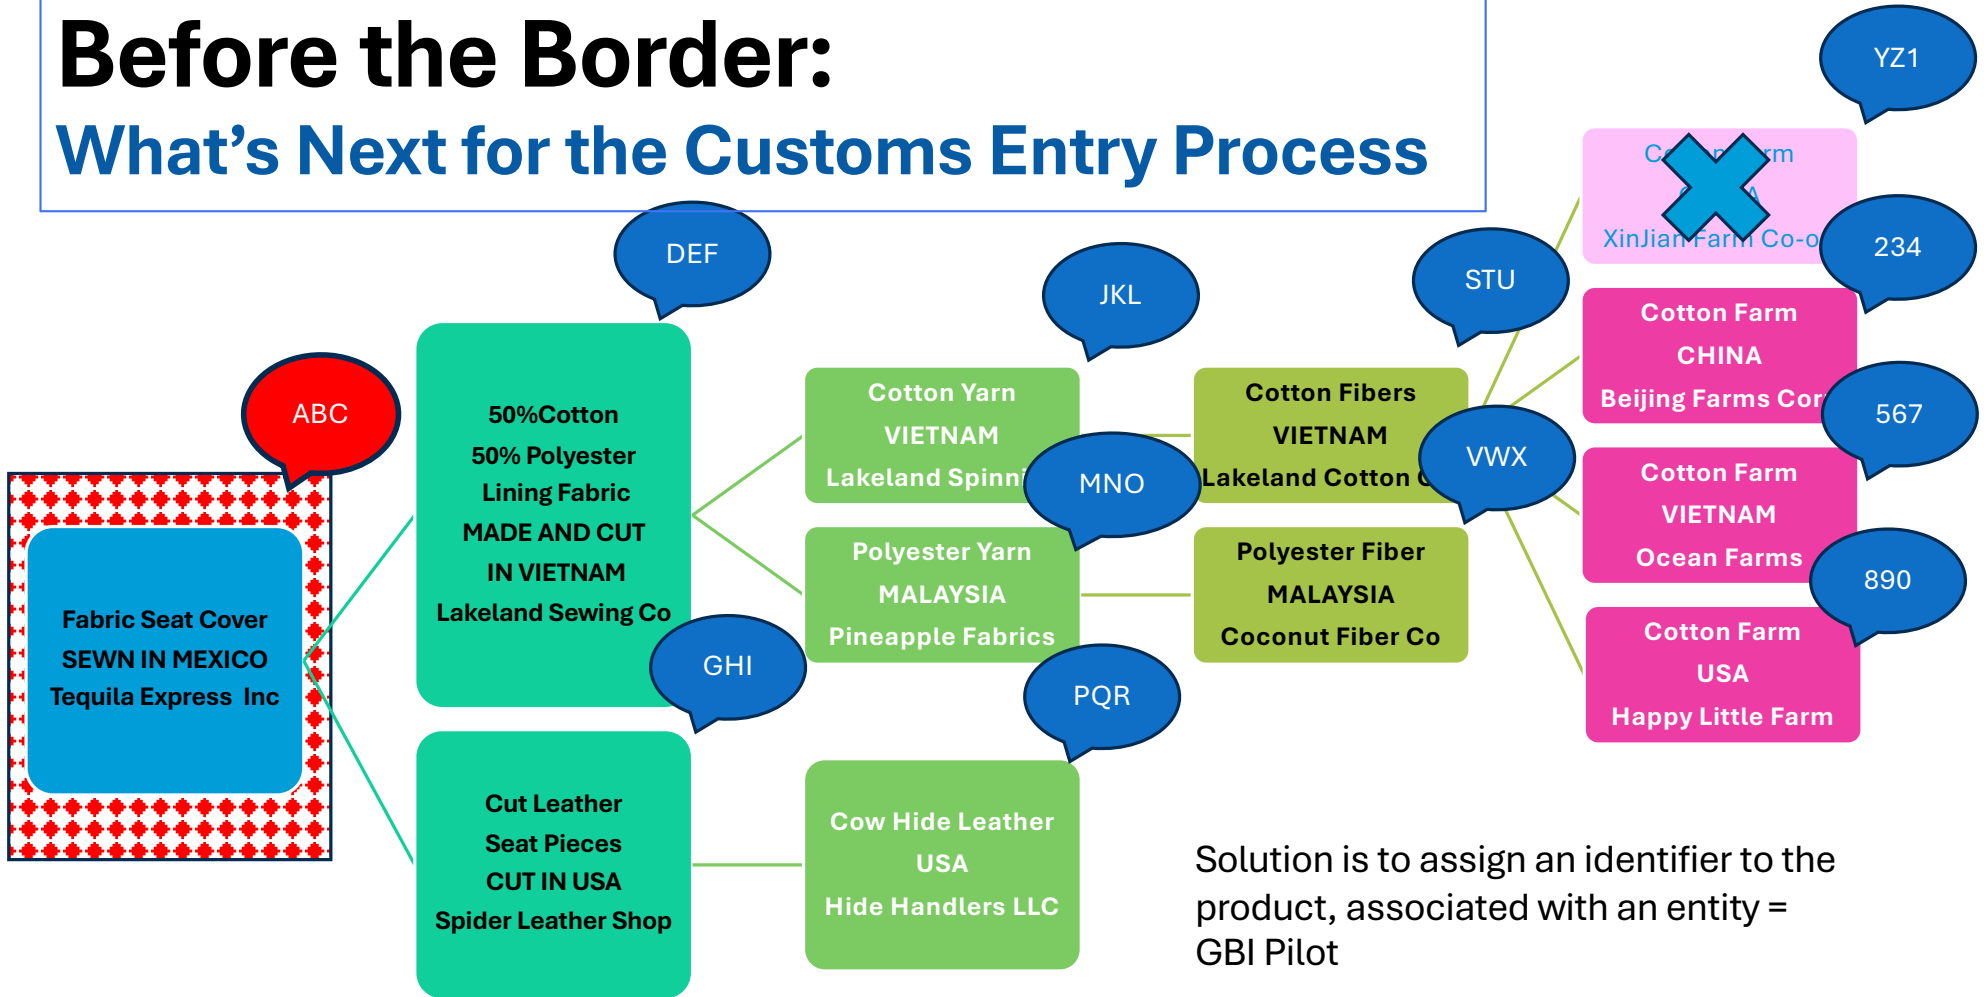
Before the Border:

What's Next for the Customs Entry Process

YZ1

C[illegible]rm
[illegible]A
XinJian Farm Co-o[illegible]

234

DEF

JKL

STU

Cotton Farm
CHINA
Beijing Farms Cor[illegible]

567

ABC

50%Cotton
50% Polyester
Lining Fabric
MADE AND CUT
IN VIETNAM
Lakeland Sewing Co

Cotton Yarn
VIETNAM
Lakeland Spinn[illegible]

MNO

Cotton Fibers
VIETNAM
Lakeland Cotton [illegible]

VWX

Cotton Farm
VIETNAM
Ocean Farms

890

Fabric Seat Cover
SEWN IN MEXICO
Tequila Express Inc

Polyester Yarn
MALAYSIA
Pineapple Fabrics

Polyester Fiber
MALAYSIA
Coconut Fiber Co

GHI

Cotton Farm
USA
Happy Little Farm

PQR

Cut Leather
Seat Pieces
CUT IN USA
Spider Leather Shop

Cow Hide Leather
USA
Hide Handlers LLC

Solution is to assign an identifier to the product, associated with an entity = GBI Pilot